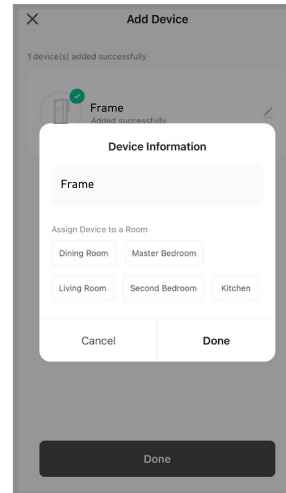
×

Add Device

1 device(s) added successfully

Frame
Added successfully

Device Information

Frame

Assign Device to a Room

Dining Room
Master Bedroom
Living Room
Second Bedroom
Kitchen

Cancel
Done

Done